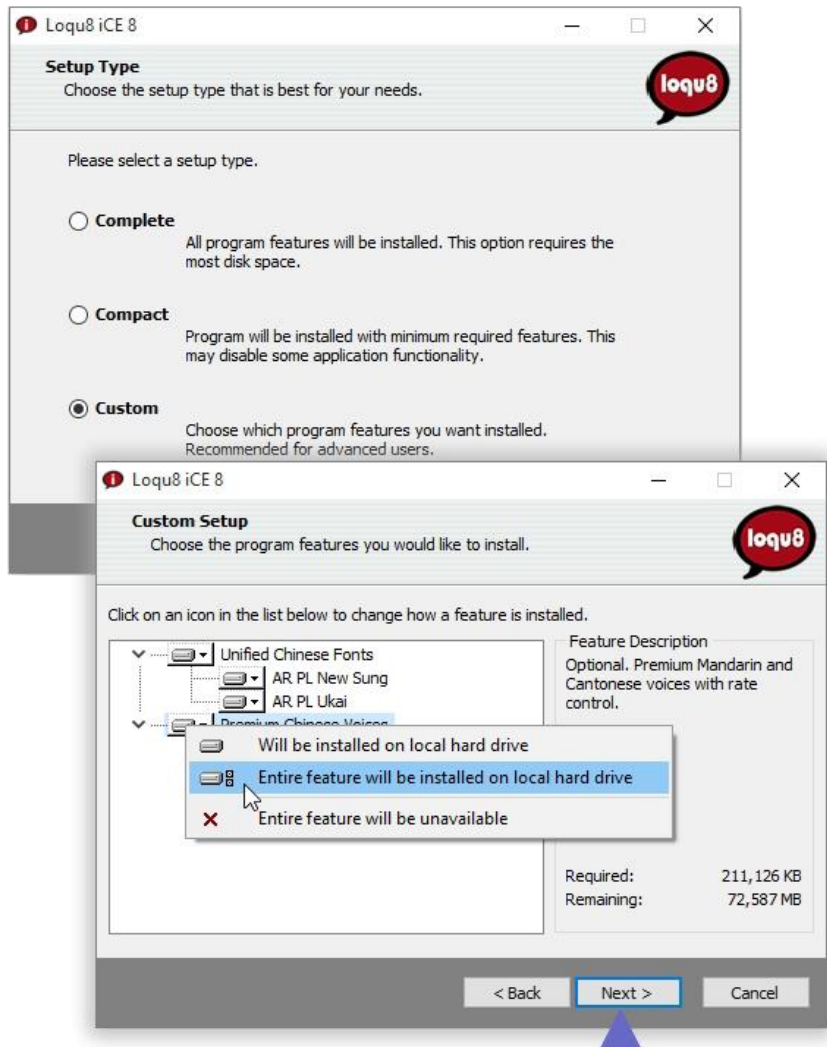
Loqu8 iCE 8

Setup Type
Choose the setup type that is best for your needs.

loqu8

Please select a setup type.

Complete
All program features will be installed. This option requires the most disk space.

Compact
Program will be installed with minimum required features. This may disable some application functionality.

Custom
Choose which program features you want installed. Recommended for advanced users.

Loqu8 iCE 8

Custom Setup
Choose the program features you would like to install.

loqu8

Click on an icon in the list below to change how a feature is installed.

Unified Chinese Fonts
AR PL New Sung
AR PL Ukai
Premium Chinese Voices

Will be installed on local hard drive
Entire feature will be installed on local hard drive
Entire feature will be unavailable

Feature Description
Optional. Premium Mandarin and Cantonese voices with rate control.

Required: 211,126 KB
Remaining: 72,587 MB

< Back
Next >
Cancel